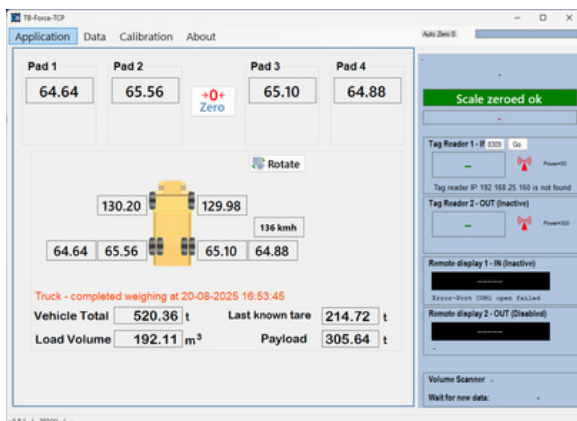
TB-Force-TCP

Application Data Calibration About

Auto Zero 0

Pad 1
64.64

Pad 2
65.56

→0←
Zero

Pad 3
65.10

Pad 4
64.88

Rotate

130.20

129.98

136 kmh

64.64 65.56 65.10 64.88

Truck - completed weighing at 20-08-2025 16:53:45

Vehicle Total 520.36 t

Last known tare 214.72 t

Load Volume 192.11 $m^3$

Payload 305.64 t

-

Scale zeroed ok

-

Tag Reader 1 - IP 8309 Go

–

Power=50

Tag reader IP 192.168.25.160 is not found

Tag Reader 2 - OUT (Inactive)

–

Power=300

Remote display 1 - IN (Inactive)

-------

Error-Port COM1 open failed

Remote display 2 - OUT (Disabled)

-

Volume Scanner -

Wait for new data: -